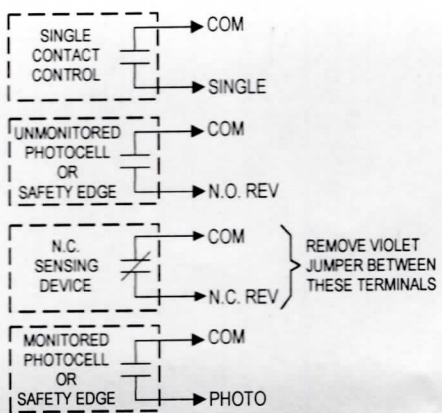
SINGLE CONTACT CONTROL

COM

SINGLE

UNMONITORED PHOTOCELL OR SAFETY EDGE

COM

N.O. REV

N.C. SENSING DEVICE

COM

N.C. REV

REMOVE VIOLET JUMPER BETWEEN THESE TERMINALS

MONITORED PHOTOCELL OR SAFETY EDGE

COM

PHOTO